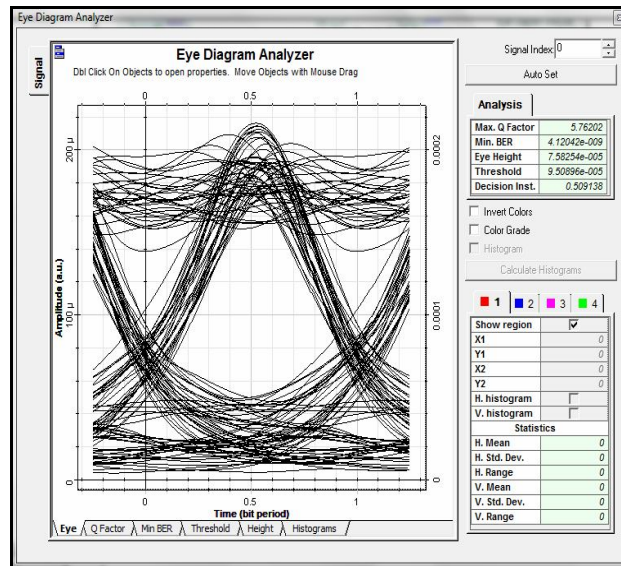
Eye Diagram Analyzer

Signal

Eye Diagram Analyzer

Dbl Click On Objects to open properties. Move Objects with Mouse Drag

0 0.5 1

200 μ

100 μ

0

0.0002

0.0001

0

Amplitude (a.u.)

0 0.5 1

Time (bit period)

Eye | Q Factor | Min BER | Threshold | Height | Histograms

Signal Index: 0

Auto Set

Analysis

| | |
|---|---|
| Max. Q Factor | 5.76202 |
| Min. BER | 4.12042e-009 |
| Eye Height | 7.58254e-005 |
| Threshold | 9.50896e-005 |
| Decision Inst. | 0.509138 |

Invert Colors

Color Grade

Histogram

Calculate Histograms

1 2 3 4

| | |
|---|---|
| Show region | ☑ |
| X1 | 0 |
| Y1 | 0 |
| X2 | 0 |
| Y2 | 0 |
| H. histogram | ☐ |
| V. histogram | ☐ |
| Statistics | |
| H. Mean | 0 |
| H. Std. Dev. | 0 |
| H. Range | 0 |
| V. Mean | 0 |
| V. Std. Dev. | 0 |
| V. Range | 0 |